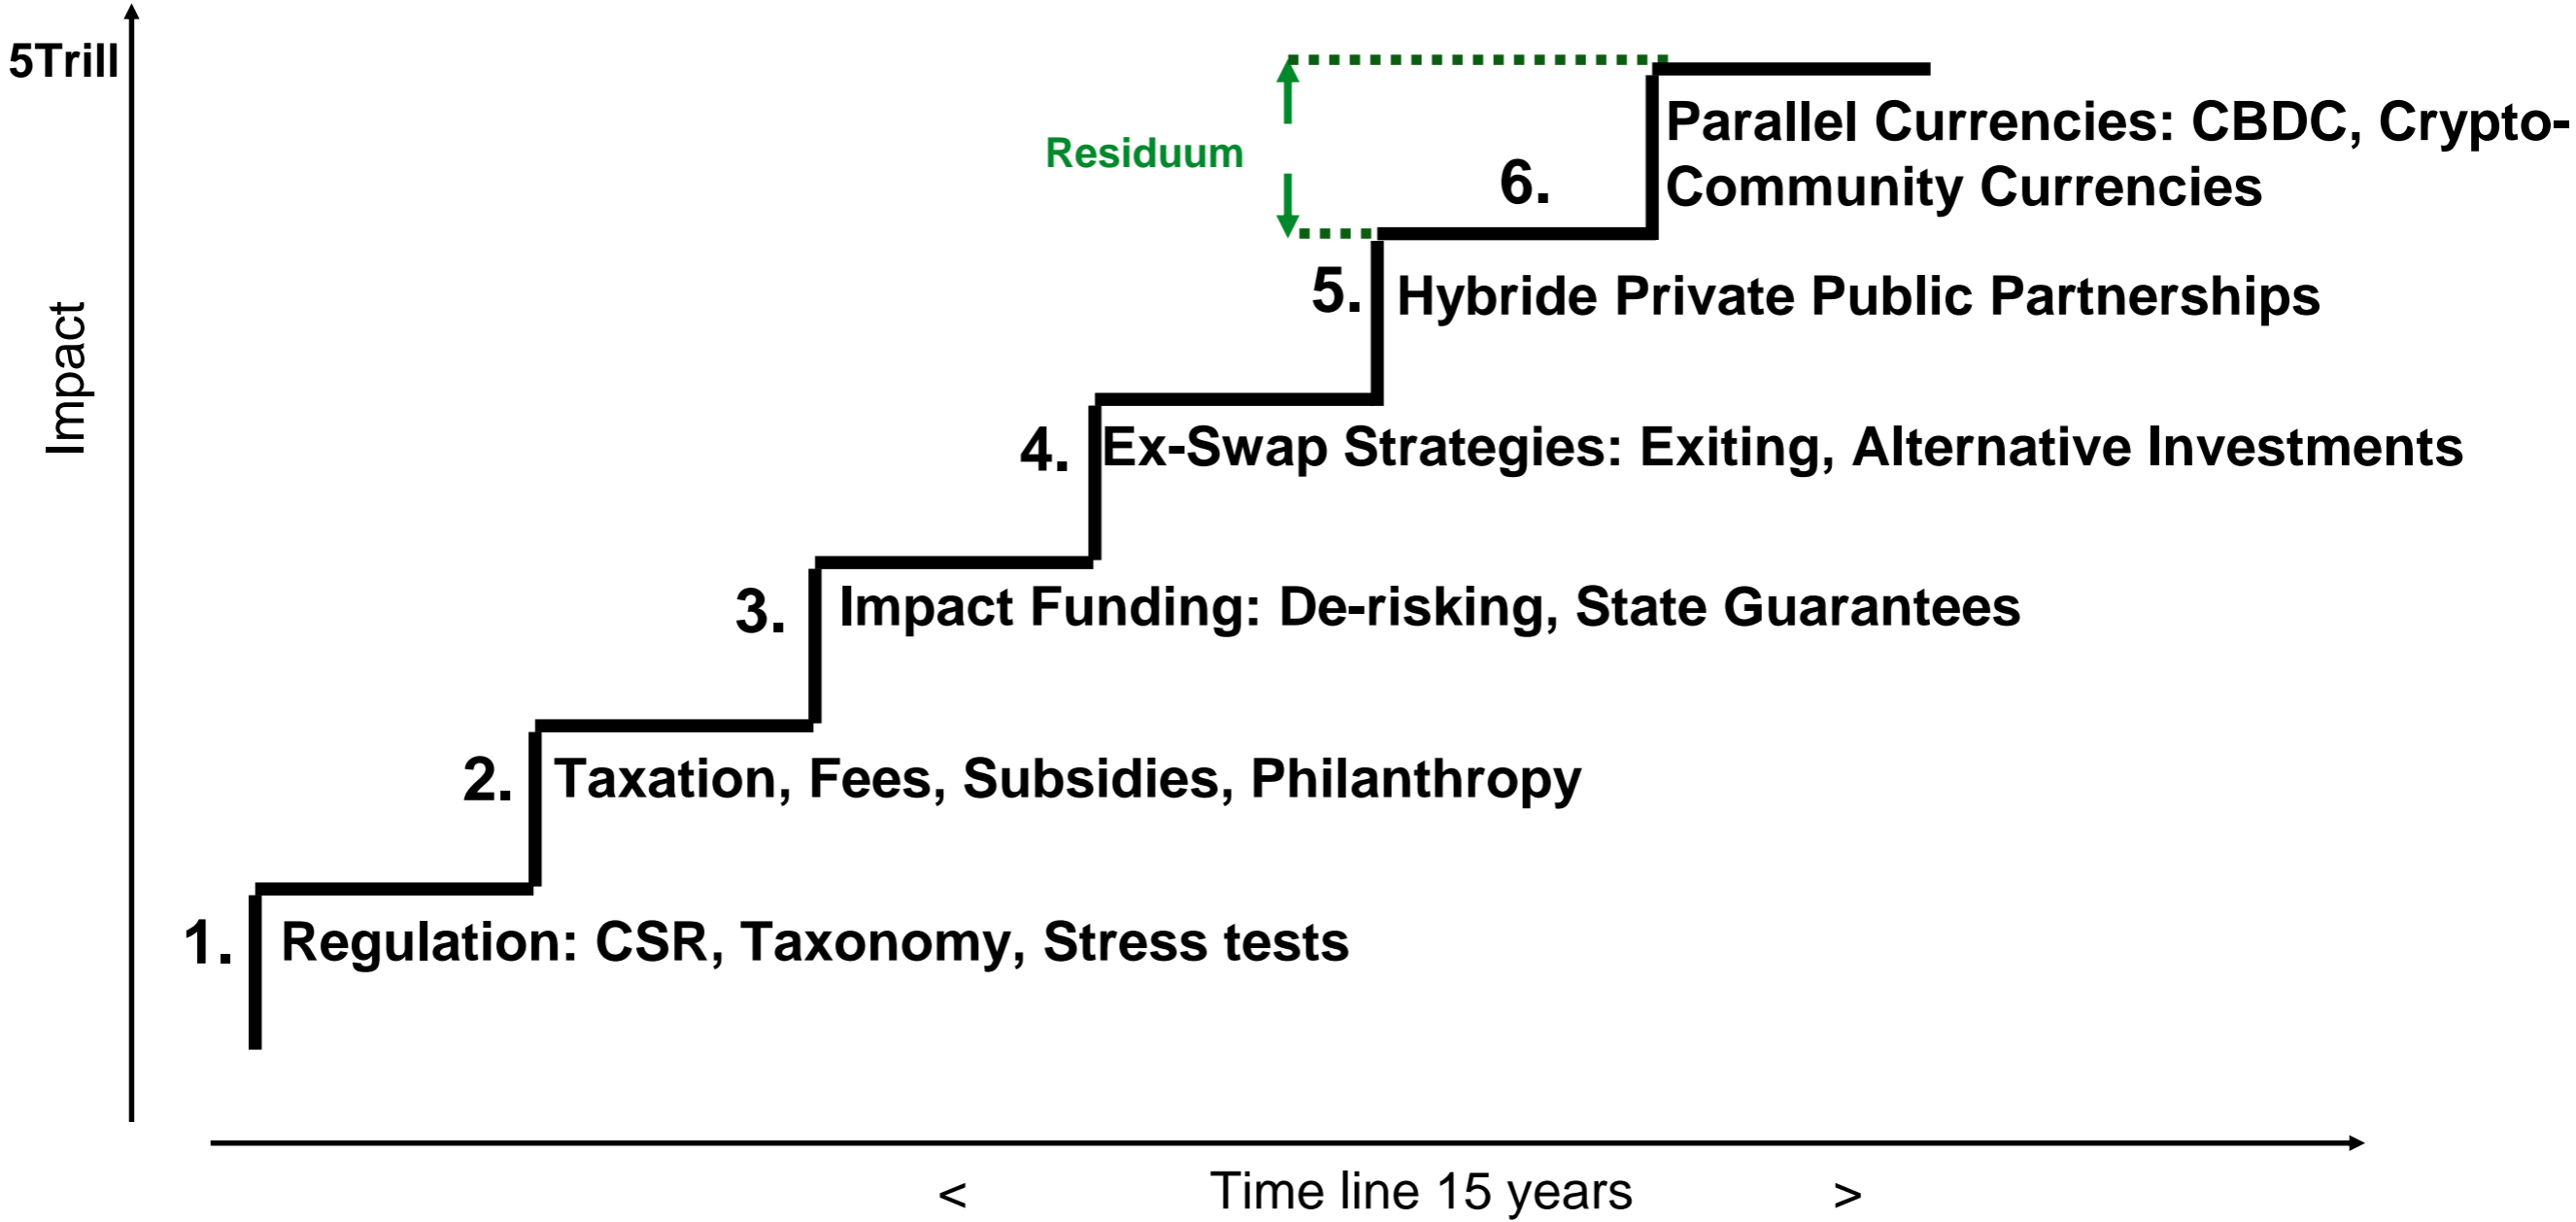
5Trill

Impact

Residuum

6. Parallel Currencies: CBDC, Crypto-Community Currencies

5. Hybride Private Public Partnerships

4. Ex-Swap Strategies: Exiting, Alternative Investments

3. Impact Funding: De-risking, State Guarantees

2. Taxation, Fees, Subsidies, Philanthropy

1. Regulation: CSR, Taxonomy, Stress tests

< Time line 15 years >